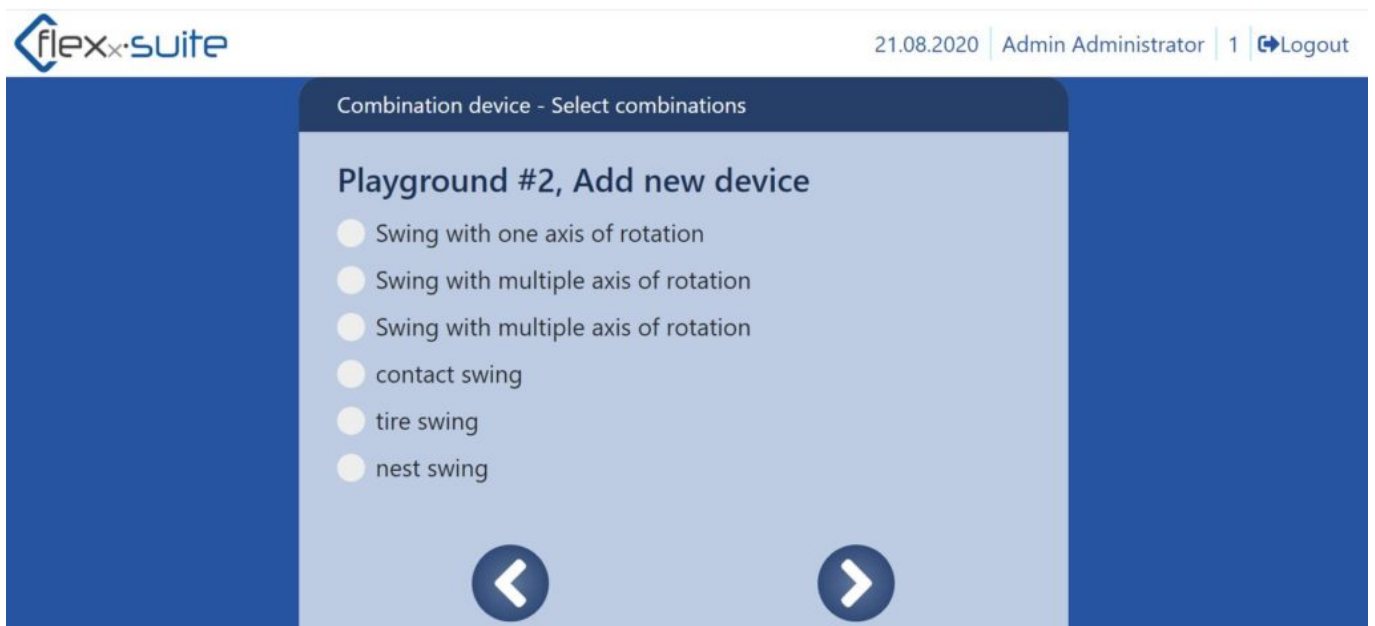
flexx-suite

21.08.2020 | Admin Administrator | 1 | Logout

Combination device - Select combinations

Playground #2, Add new device

Swing with one axis of rotation

Swing with multiple axis of rotation

Swing with multiple axis of rotation

contact swing

tire swing

nest swing